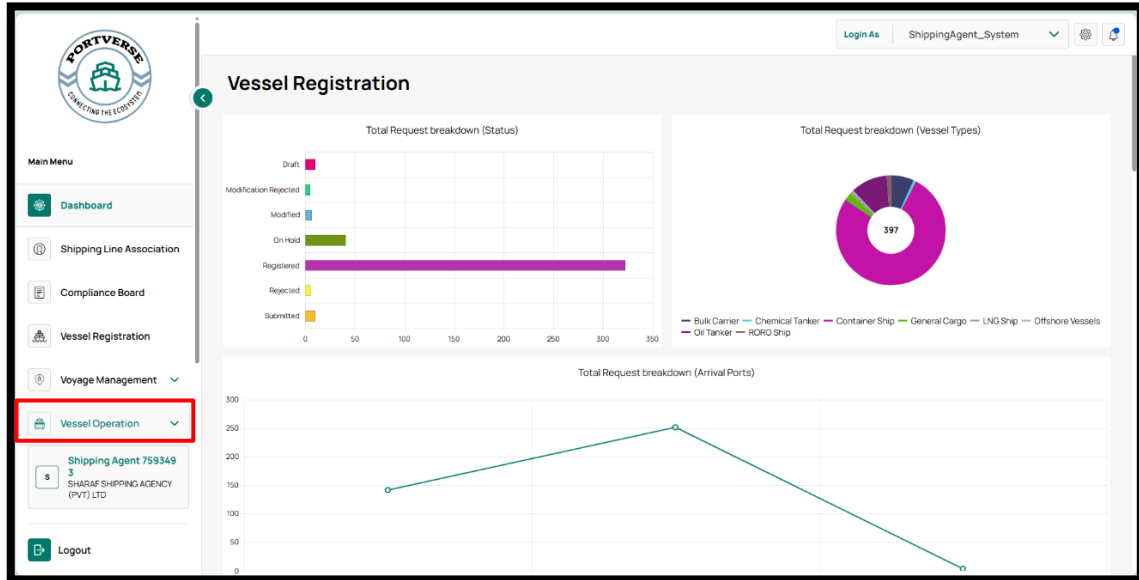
PORTVERSE
CONNECTING THE ECOSYSTEM

Main Menu

Dashboard

Shipping Line Association

Compliance Board

Vessel Registration

Voyage Management

Vessel Operation

S
Shipping Agent 7593493
SHARAF SHIPPING AGENCY (PVT) LTD

Logout

Login As ShippingAgent_System

Vessel Registration

Total Request breakdown (Status)

Draft
Modification Rejected
Modified
On Hold
Registered
Rejected
Submitted

0 50 100 150 200 250 300 350

Total Request breakdown (Vessel Types)

397

Bulk Carrier
Chemical Tanker
Container Ship
General Cargo
LNG Ship
Offshore Vessels
Oil Tanker
RORO Ship

Total Request breakdown (Arrival Ports)

300
250
200
150
100
50
0